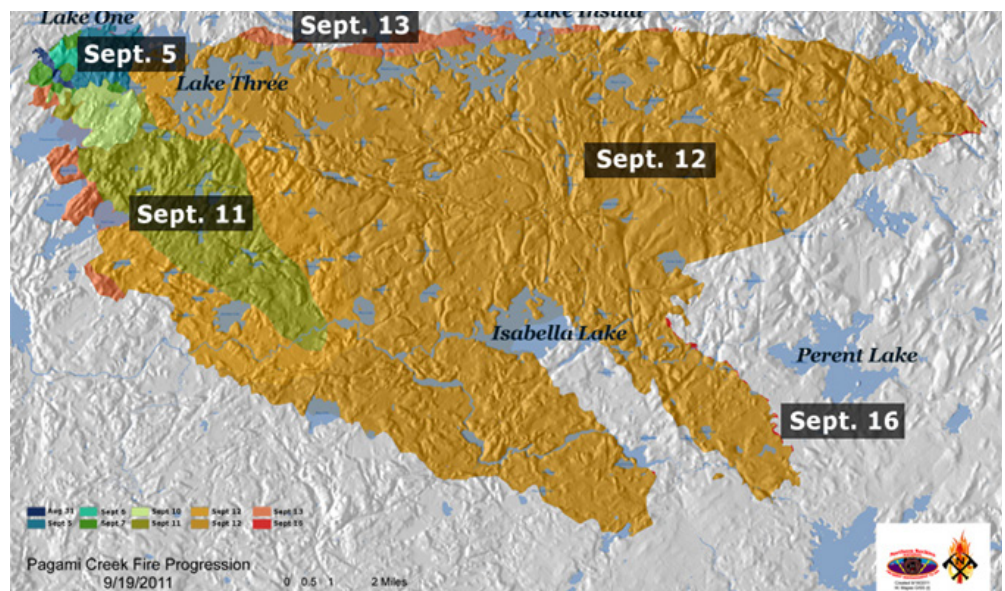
Lake One
Sept. 13
Lake Insula
Sept. 5
Lake Three
Sept. 12
Sept. 11
Isabella Lake
Perent Lake
Sept. 16

Aug 31
Sept 5
Sept 6
Sept 7
Sept 10
Sept 11
Sept 11
Sept 12
Sept 13
Sept 15

Pagami Creek Fire Progression
9/19/2011

0 0.5 1 2 Miles

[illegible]